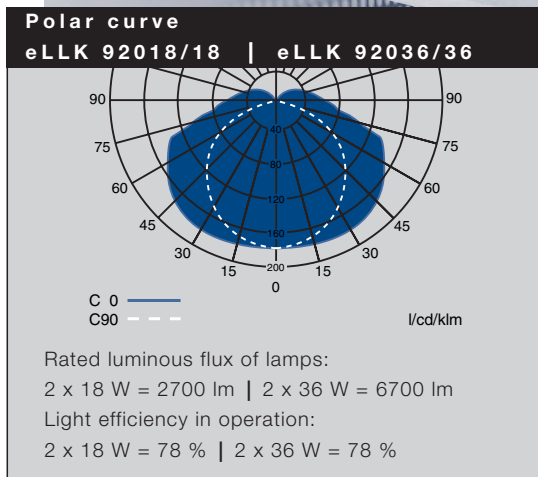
Polar curve
eLLK 92018/18 | eLLK 92036/36

90
75
60
45
30
15
0
15
30
45
60
75
90
40
80
120
160
200

C 0
C90
l/cd/klm

Rated luminous flux of lamps:
2 x 18 W = 2700 lm | 2 x 36 W = 6700 lm
Light efficiency in operation:
2 x 18 W = 78 % | 2 x 36 W = 78 %